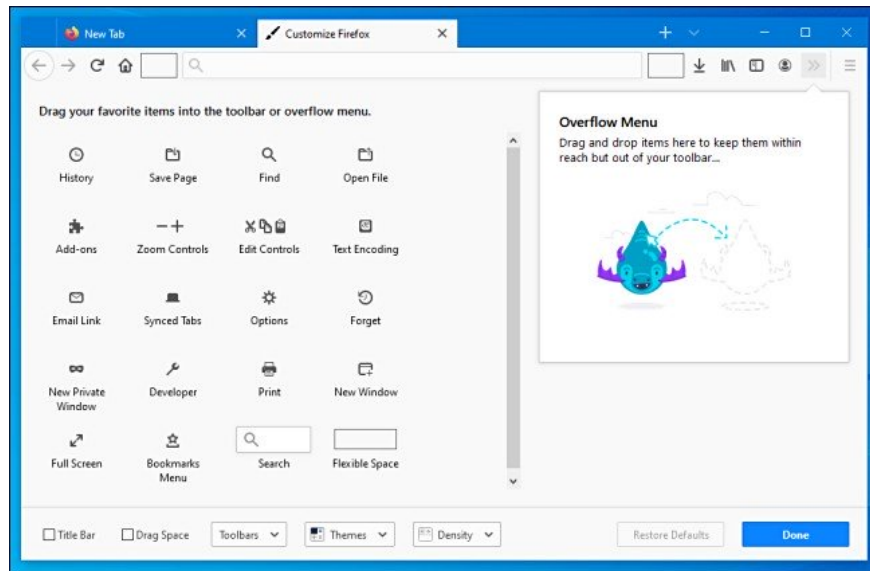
New Tab
Customize Firefox

Drag your favorite items into the toolbar or overflow menu.

History
Save Page
Find
Open File
Add-ons
Zoom Controls
Edit Controls
Text Encoding
Email Link
Synced Tabs
Options
Forget
New Private Window
Developer
Print
New Window
Full Screen
Bookmarks Menu
Search
Flexible Space

Overflow Menu
Drag and drop items here to keep them within reach but out of your toolbar…

Title Bar
Drag Space
Toolbars
Themes
Density
Restore Defaults
Done